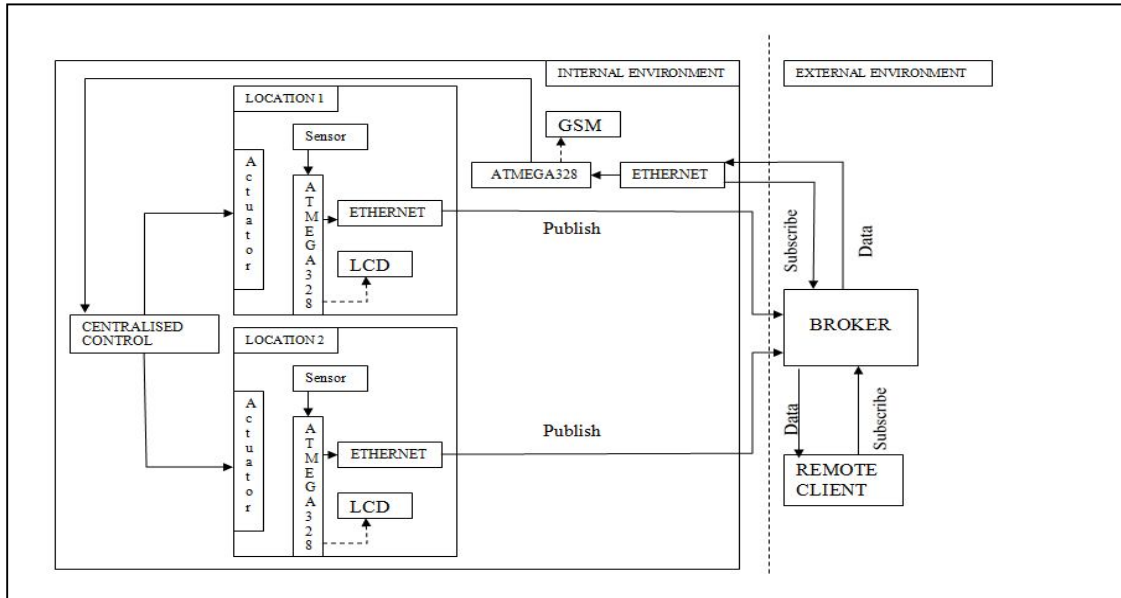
INTERNAL ENVIRONMENT

EXTERNAL ENVIRONMENT

LOCATION 1

Sensor

Actuator

ATMEGA328

ETHERNET

LCD

GSM

ATMEGA328

ETHERNET

Publish

Subscribe

Data

CENTRALISED CONTROL

BROKER

LOCATION 2

Sensor

Actuator

ATMEGA328

ETHERNET

LCD

Publish

Data

Subscribe

REMOTE CLIENT